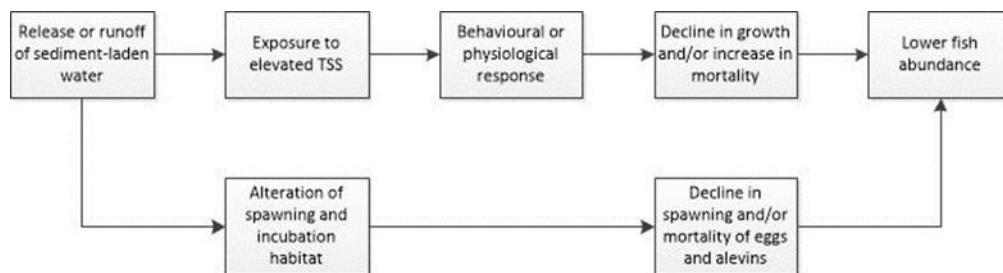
Release or runoff of sediment-laden water

Exposure to elevated TSS

Behavioural or physiological response

Decline in growth and/or increase in mortality

Lower fish abundance

Alteration of spawning and incubation habitat

Decline in spawning and/or mortality of eggs and alevins